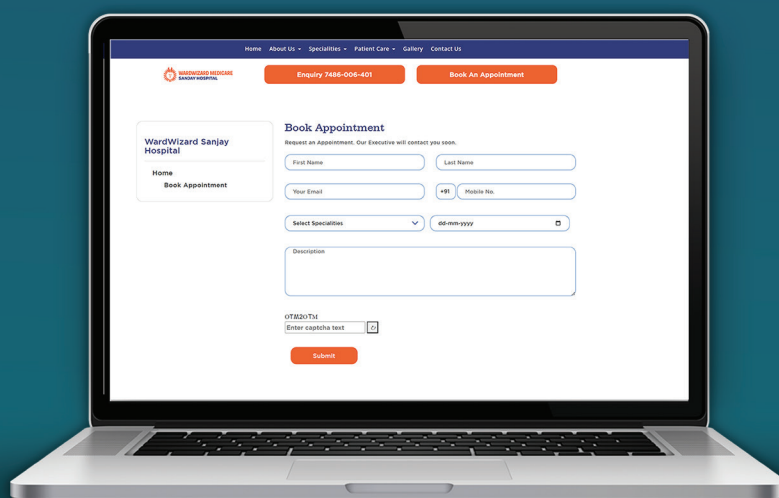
Home About Us ▾ Specialities ▾ Patient Care ▾ Gallery Contact Us

WARDWIZARD MEDICARE
SANJAY HOSPITAL

Enquiry 7486-006-401

Book An Appointment

WardWizard Sanjay Hospital

Home

Book Appointment

Book Appointment

Request an Appointment. Our Executive will contact you soon.

First Name

Last Name

Your Email

+91

Mobile No.

Select Specialities

dd-mm-yyyy

Description

OTM2OTM

Enter captcha text

Submit